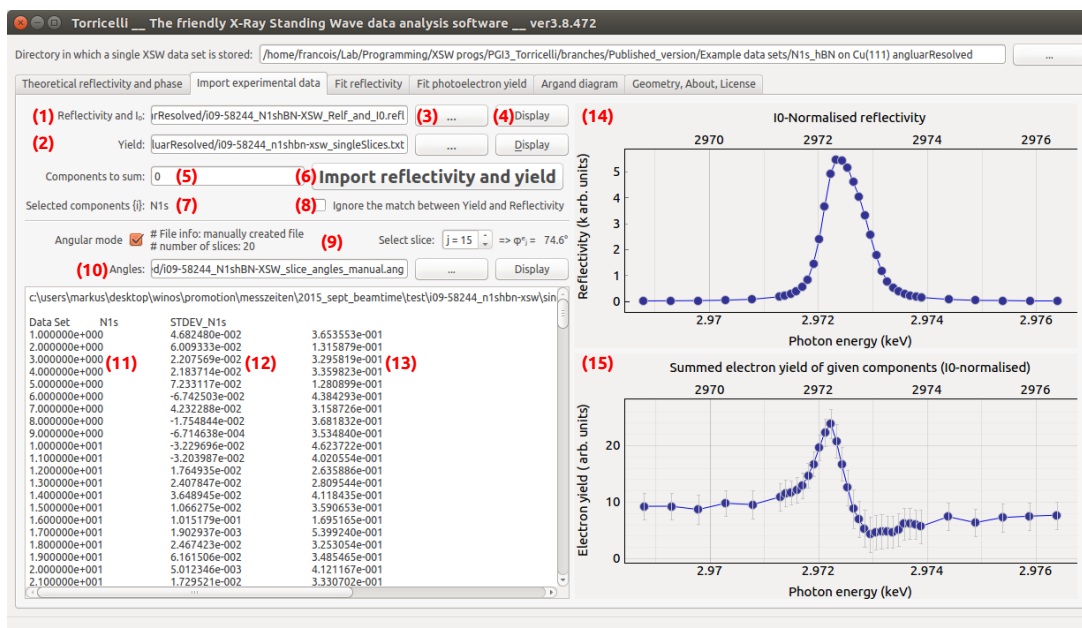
Torricelli __ The friendly X-Ray Standing Wave data analysis software __ ver3.8.472

Directory in which a single XSW data set is stored: /home/francois/Lab/Programming/XSW progs/PGI3_Torricelli/branches/Published_version/Example data sets/N1s_hBN on Cu(111) angluarResolved ...

Theoretical reflectivity and phase | Import experimental data | Fit reflectivity | Fit photoelectron yield | Argand diagram | Geometry, About, License

(1) Reflectivity and $I_0$: rResolved/i09-58244_N1shBN-XSW_Relf_and_I0.refl (3) ... (4) Display

(2) Yield: luarResolved/i09-58244_n1shbn-xsw_singleSlices.txt ... Display

Components to sum: 0 (5) (6) Import reflectivity and yield

Selected components {i}: N1s (7) (8) Ignore the match between Yield and Reflectivity

Angular mode # File info: manually created file # number of slices: 20 (9) Select slice: j = 15 => Φ*j = 74.6°

(10) Angles: d/i09-58244_N1shBN-XSW_slice_angles_manual.ang ... Display

c:\users\markus\desktop\winos\promotion\messzeiten\2015_sept_beamtime\test\i09-58244_n1shbn-xsw\sin

| Data Set | N1s | STDEV_N1s |
|---|---|---|
| 1.000000e+000 | 4.682480e-002 | 3.653553e-001 |
| 2.000000e+000 | 6.009333e-002 | 1.315879e-001 |
| 3.000000e+000 | 2.207569e-002 | 3.295819e-001 |
| 4.000000e+000 | 2.183714e-002 | 3.359823e-001 |
| 5.000000e+000 | 7.233117e-002 | 1.280899e-001 |
| 6.000000e+000 | -6.742503e-002 | 4.384293e-001 |
| 7.000000e+000 | 4.232288e-002 | 3.158726e-001 |
| 8.000000e+000 | -1.754844e-002 | 3.681832e-001 |
| 9.000000e+000 | -6.714638e-004 | 3.534840e-001 |
| 1.000000e+001 | -3.229696e-002 | 4.623722e-001 |
| 1.100000e+001 | -3.203987e-002 | 4.020554e-001 |
| 1.200000e+001 | 1.764935e-002 | 2.635886e-001 |
| 1.300000e+001 | 2.407847e-002 | 2.809544e-001 |
| 1.400000e+001 | 3.648945e-002 | 4.118435e-001 |
| 1.500000e+001 | 1.066275e-002 | 3.590653e-001 |
| 1.600000e+001 | 1.015179e-001 | 1.695165e-001 |
| 1.700000e+001 | 1.902937e-003 | 5.399240e-001 |
| 1.800000e+001 | 2.467423e-002 | 3.253054e-001 |
| 1.900000e+001 | 6.161506e-002 | 3.485465e-001 |
| 2.000000e+001 | 5.012346e-003 | 4.121167e-001 |
| 2.100000e+001 | 1.729521e-002 | 3.330702e-001 |

(11) (12) (13)

(14) I0-Normalised reflectivity
2970 2972 2974 2976
Reflectivity (k arb. units)
0 1 2 3 4 5
2.97 2.972 2.974 2.976
Photon energy (keV)

(15) Summed electron yield of given components (I0-normalised)
2970 2972 2974 2976
Electron yield ( arb. units)
0 10 20
2.97 2.972 2.974 2.976
Photon energy (keV)